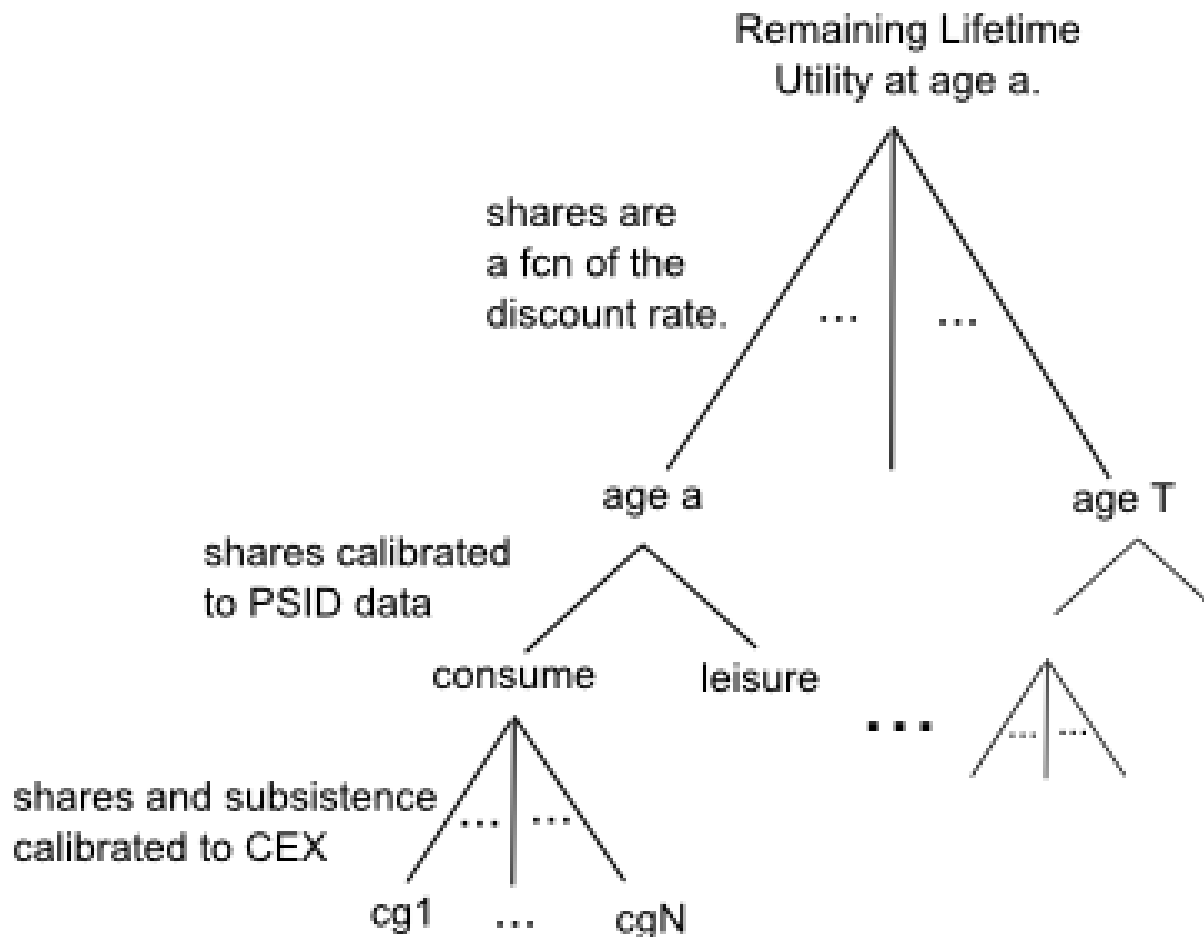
Remaining Lifetime Utility at age a.

shares are a fcn of the discount rate.

... ...

age a

age T

shares calibrated to PSID data

consume

leisure

...

... ...

shares and subsistence calibrated to CEX

... ...

cg1 ... cgN